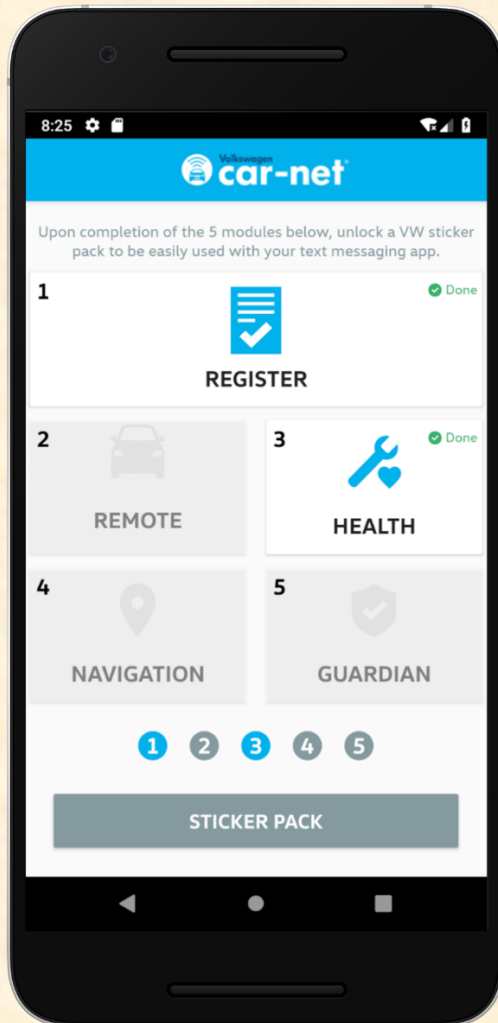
8:25

Volkswagen car-net®

Upon completion of the 5 modules below, unlock a VW sticker pack to be easily used with your text messaging app.

1 Done
REGISTER

2
REMOTE

3 Done
HEALTH

4
NAVIGATION

5
GUARDIAN

1 2 3 4 5

STICKER PACK